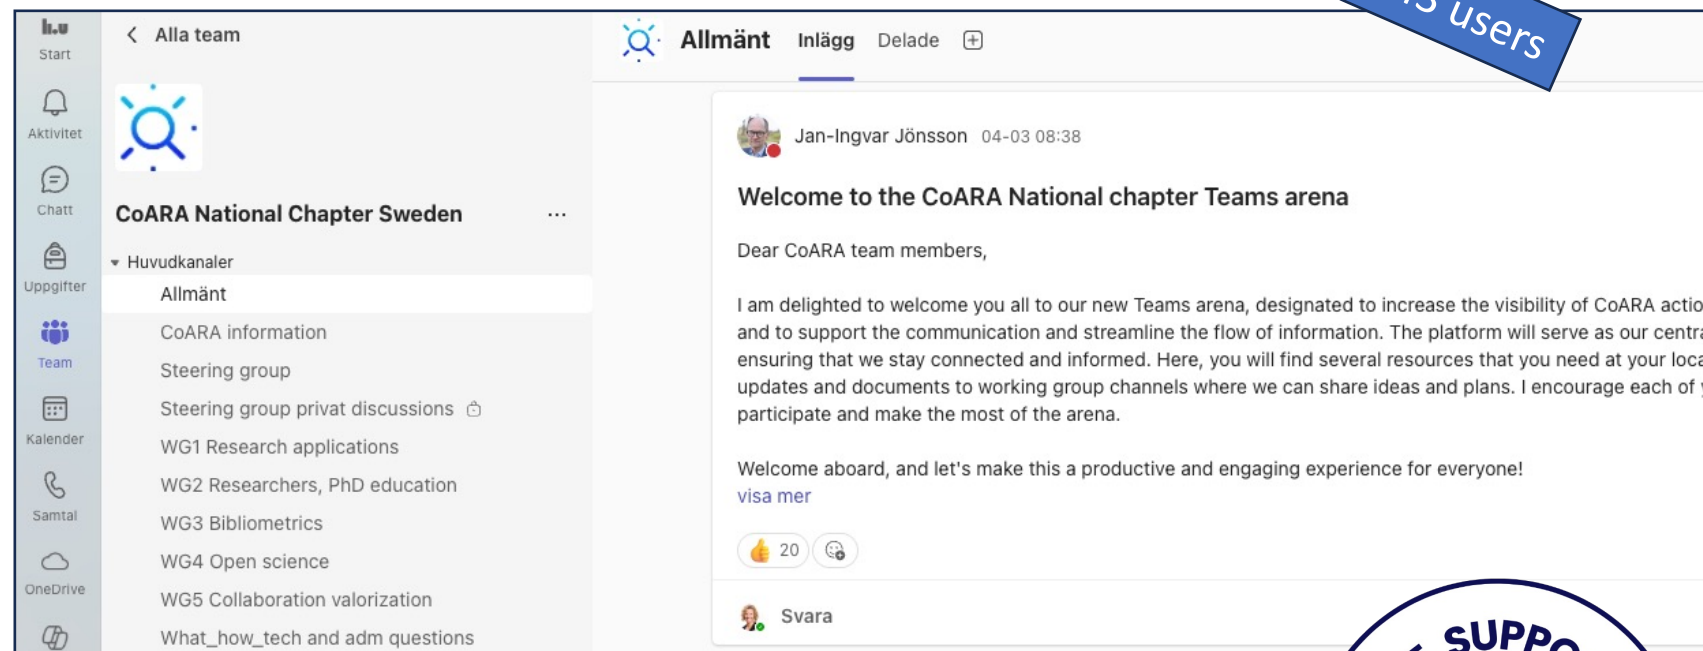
Start
Aktivitet
Chatt
Uppgifter
Team
Kalender
Samtal
OneDrive

Alla team

CoARA National Chapter Sweden ...

Huvudkanaler
Allmänt
CoARA information
Steering group
Steering group privat discussions
WG1 Research applications
WG2 Researchers, PhD education
WG3 Bibliometrics
WG4 Open science
WG5 Collaboration valorization
What_how_tech and adm questions

Allmänt Inlägg Delade

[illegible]s users

Jan-Ingvar Jönsson 04-03 08:38

Welcome to the CoARA National chapter Teams arena

Dear CoARA team members,

I am delighted to welcome you all to our new Teams arena, designated to increase the visibility of CoARA actio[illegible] and to support the communication and streamline the flow of information. The platform will serve as our centr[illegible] ensuring that we stay connected and informed. Here, you will find several resources that you need at your loca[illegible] updates and documents to working group channels where we can share ideas and plans. I encourage each of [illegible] participate and make the most of the arena.

Welcome aboard, and let's make this a productive and engaging experience for everyone!
visa mer

20

Svara

SUPPO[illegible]